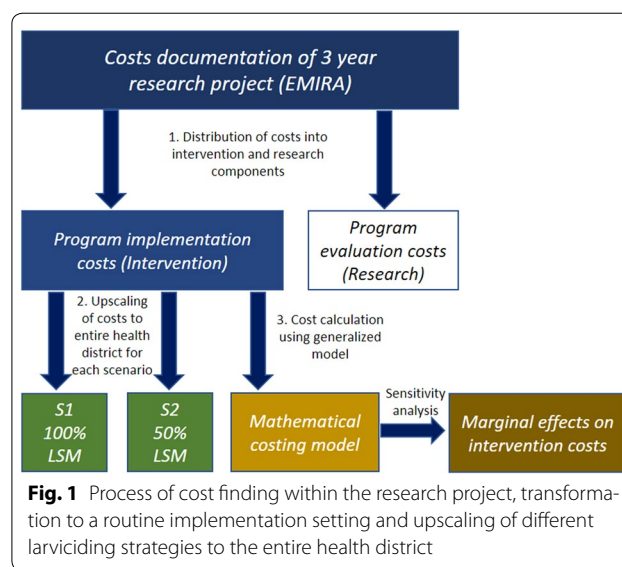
Costs documentation of 3 year research project (EMIRA)

1. Distribution of costs into intervention and research components

Program implementation costs (Intervention)

Program evaluation costs (Research)

2. Upscaling of costs to entire health district for each scenario

3. Cost calculation using generalized model

S1
100%
LSM

S2
50%
LSM

Mathematical costing model

Sensitivity analysis

Marginal effects on intervention costs

**Fig. 1** Process of cost finding within the research project, transformation to a routine implementation setting and upscaling of different larviciding strategies to the entire health district